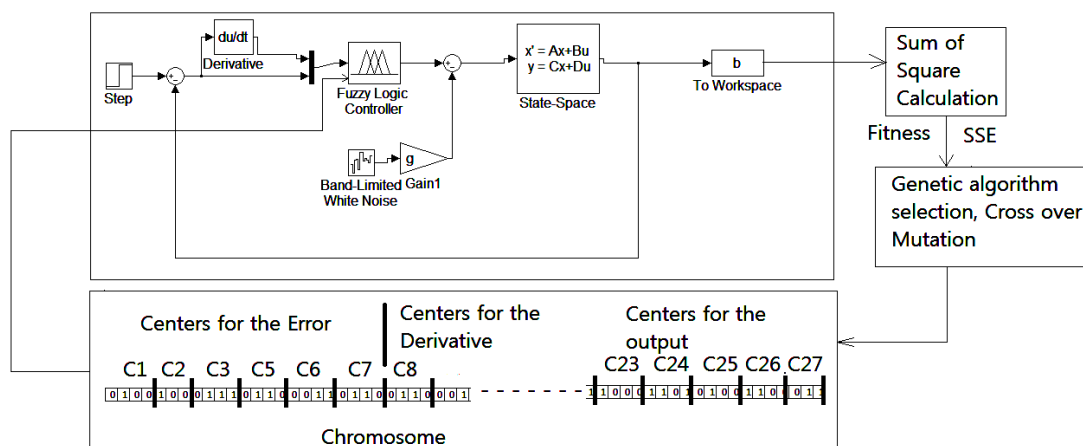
du/dt
Derivative
Step
Fuzzy Logic Controller
x' = Ax+Bu
y = Cx+Du
State-Space
b
To Workspace
Sum of Square Calculation
Fitness
SSE
g
Band-Limited White Noise
Gain1
Genetic algorithm selection, Cross over Mutation
Centers for the Error
Centers for the Derivative
Centers for the output
C1 C2 C3 C5 C6 C7 C8
C23 C24 C25 C26 C27
0 1 0 0 1 0 0 0 1 1 0 1 1 0 0 0 1 1 0 1 1 0 0 1 1 0 0 0 1
1 0 0 0 1 1 0 1 0 1 0 0 1 1 0 0 0 1 1
Chromosome